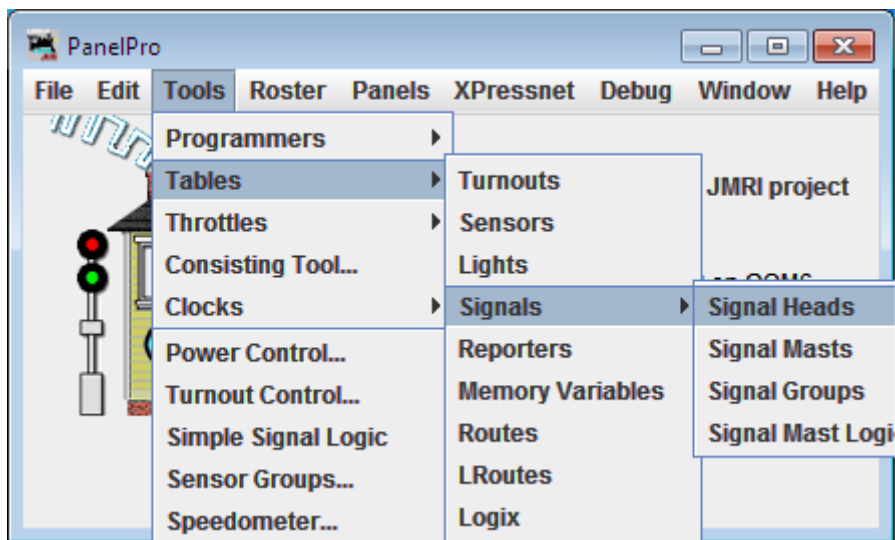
PanelPro

File Edit Tools Roster Panels XPressnet Debug Window Help

Programmers
Tables
Throttles
Consisting Tool...
Clocks
Power Control...
Turnout Control...
Simple Signal Logic
Sensor Groups...
Speedometer...

Turnouts
Sensors
Lights
Signals
Reporters
Memory Variables
Routes
LRoutes
Logix

JMRI project

Signal Heads
Signal Masts
Signal Groups
Signal Mast Logi